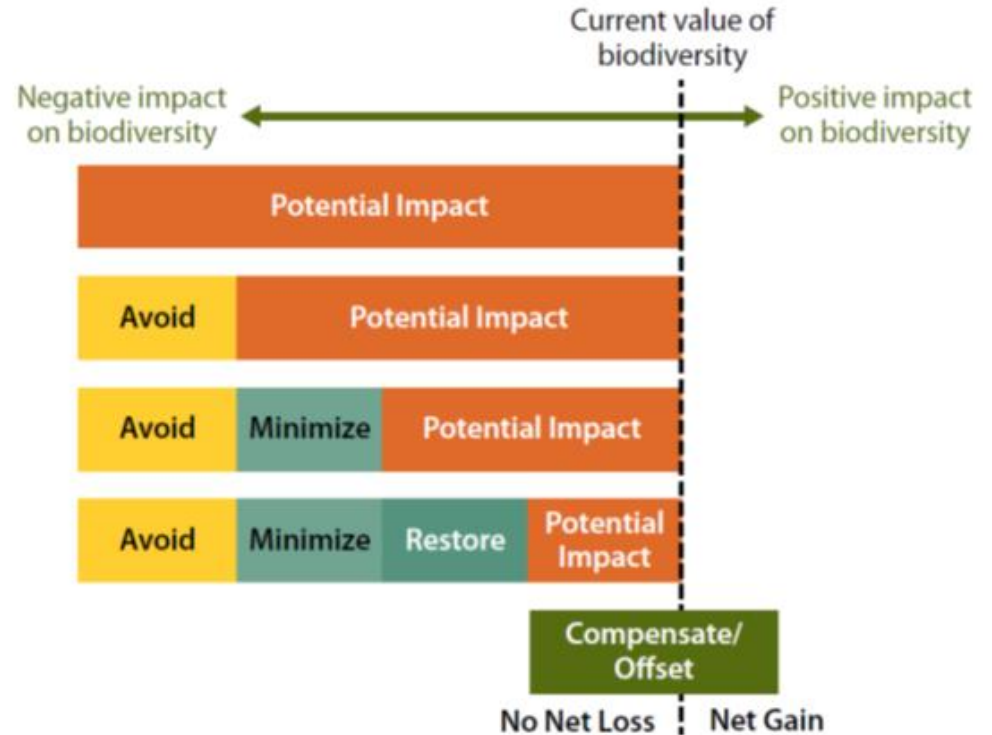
Current value of biodiversity

Negative impact on biodiversity

Positive impact on biodiversity

Potential Impact

Avoid

Potential Impact

Avoid

Minimize

Potential Impact

Avoid

Minimize

Restore

Potential Impact

Compensate/ Offset

No Net Loss

Net Gain